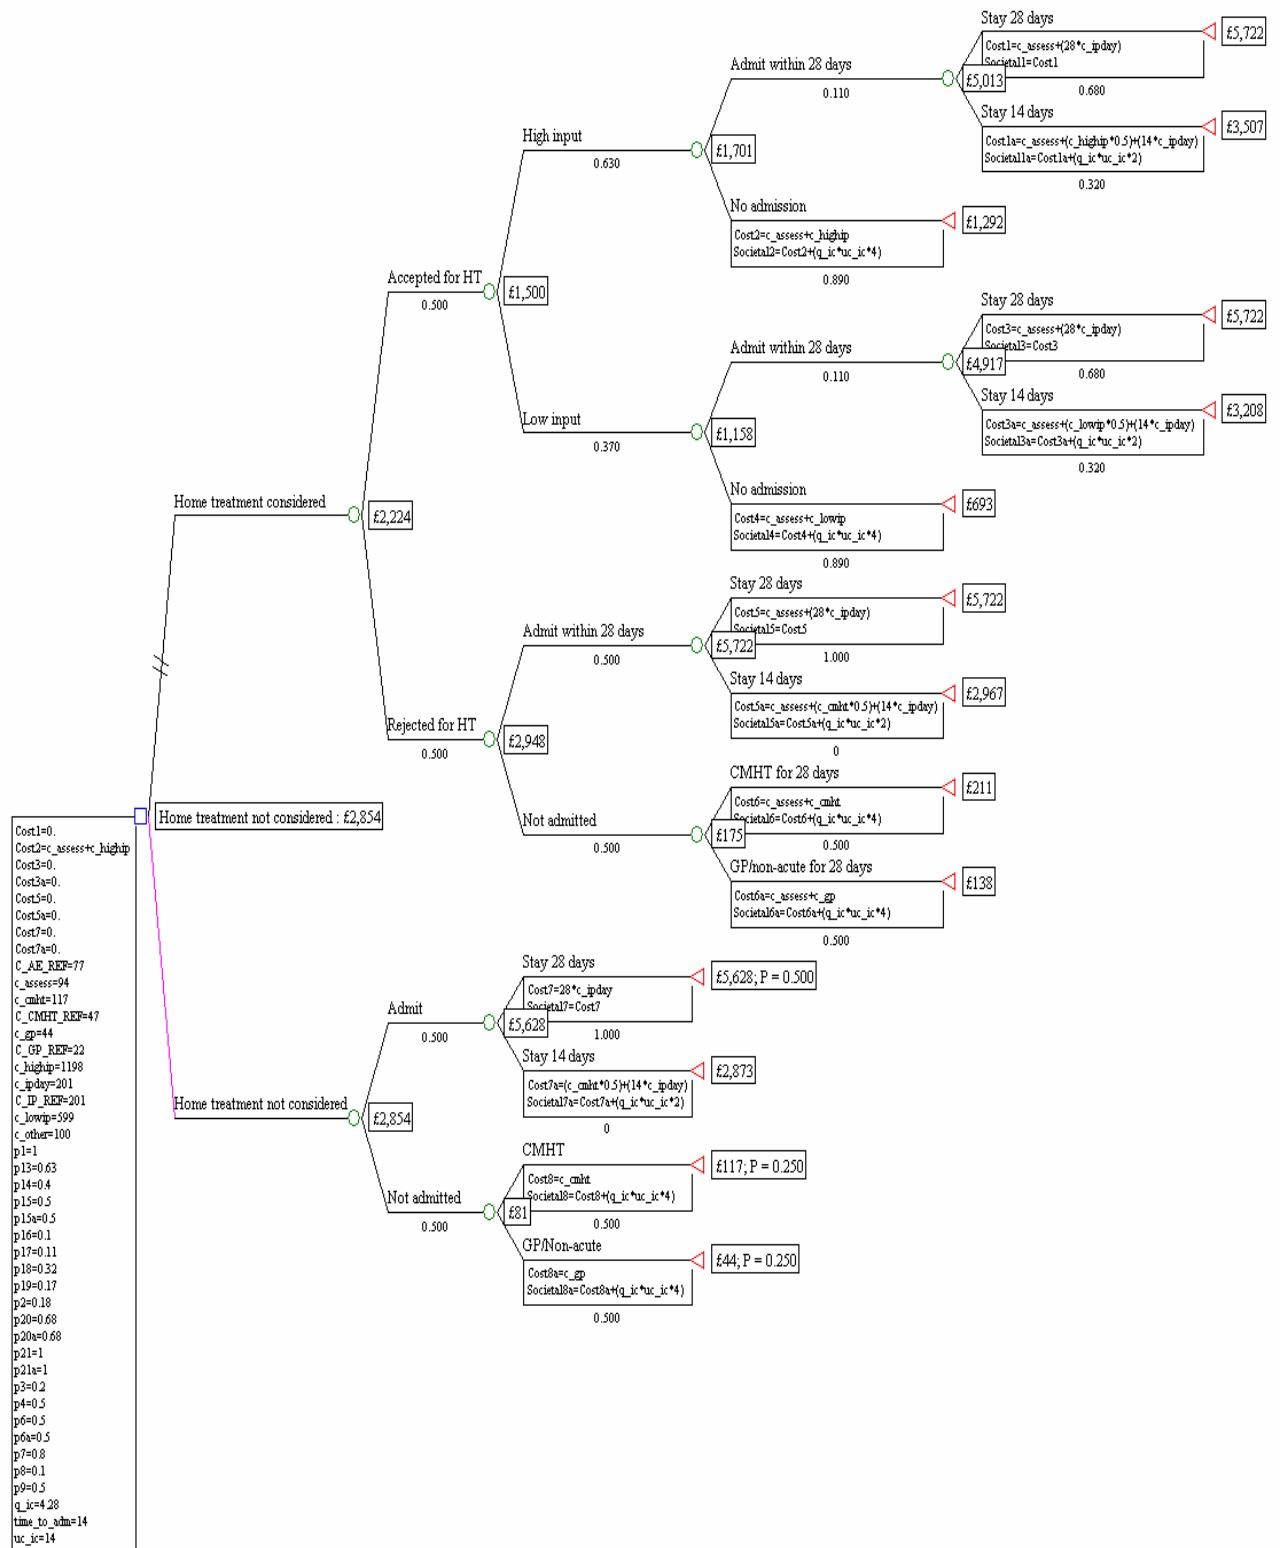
Stay 28 days
Cost1=c_assess+(28*c_ipday)
Societal1=Cost1
£5,722
Admit within 28 days
£5,013
0.110
0.680
Stay 14 days
£3,507
Cost1a=c_assess+(c_highip*0.5)+(14*c_ipday)
Societal1a=Cost1a+(q_ic*uc_ic*2)
High input
0.320
0.630
£1,701
No admission
£1,292
Cost2=c_assess+c_highip
Societal2=Cost2+(q_ic*uc_ic*4)
Accepted for HT
0.890
0.500
£1,500
Stay 28 days
£5,722
Cost3=c_assess+(28*c_ipday)
Societal3=Cost3
Admit within 28 days
£4,917
0.110
0.680
Stay 14 days
£3,208
Low input
Cost3a=c_assess+(c_lowip*0.5)+(14*c_ipday)
Societal3a=Cost3a+(q_ic*uc_ic*2)
0.370
£1,158
0.320
No admission
Home treatment considered
£693
£2,224
Cost4=c_assess+c_lowip
Societal4=Cost4+(q_ic*uc_ic*4)
0.890
Stay 28 days
£5,722
Cost5=c_assess+(28*c_ipday)
Admit within 28 days
Societal5=Cost5
0.500
£5,722
1.000
Stay 14 days
£2,967
Cost5a=c_assess+(c_cmht*0.5)+(14*c_ipday)
Societal5a=Cost5a+(q_ic*uc_ic*2)
Rejected for HT
0.500
£2,948
0
CMHT for 28 days
£211
Cost6=c_assess+c_cmht
Home treatment not considered : £2,854
Not admitted
Societal6=Cost6+(q_ic*uc_ic*4)
£175
0.500
0.500
GP/non-acute for 28 days
£138
Cost6a=c_assess+c_gp
Societal6a=Cost6a+(q_ic*uc_ic*4)
0.500
Stay 28 days
£5,628; P = 0.500
Cost7=28*c_ipday
Societal7=Cost7
Admit
£5,628
0.500
1.000
Stay 14 days
£2,873
Cost7a=(c_cmht*0.5)+(14*c_ipday)
Home treatment not considered
Societal7a=Cost7a+(q_ic*uc_ic*2)
£2,854
0
CMHT
£117; P = 0.250
Cost8=c_cmht
Societal8=Cost8+(q_ic*uc_ic*4)
Not admitted
£81
0.500
0.500
GP/Non-acute
£44; P = 0.250
Cost8a=c_gp
Societal8a=Cost8a+(q_ic*uc_ic*4)
0.500

Cost1=0.
Cost2=c_assess+c_highip
Cost3=0.
Cost3a=0.
Cost5=0.
Cost5a=0.
Cost7=0.
Cost7a=0.
C_AE_REF=77
c_assess=94
c_cmht=117
C_CMHT_REF=47
c_gp=44
C_GP_REF=22
c_highip=1198
c_ipday=201
C_IP_REF=201
c_lowip=599
c_other=100
p1=1
p13=0.63
p14=0.4
p15=0.5
p15a=0.5
p16=0.1
p17=0.11
p18=0.32
p19=0.17
p2=0.18
p20=0.68
p20a=0.68
p21=1
p21a=1
p3=0.2
p4=0.5
p6=0.5
p6a=0.5
p7=0.8
p8=0.1
p9=0.5
q_ic=4.28
time_to_adm=14
uc_ic=14